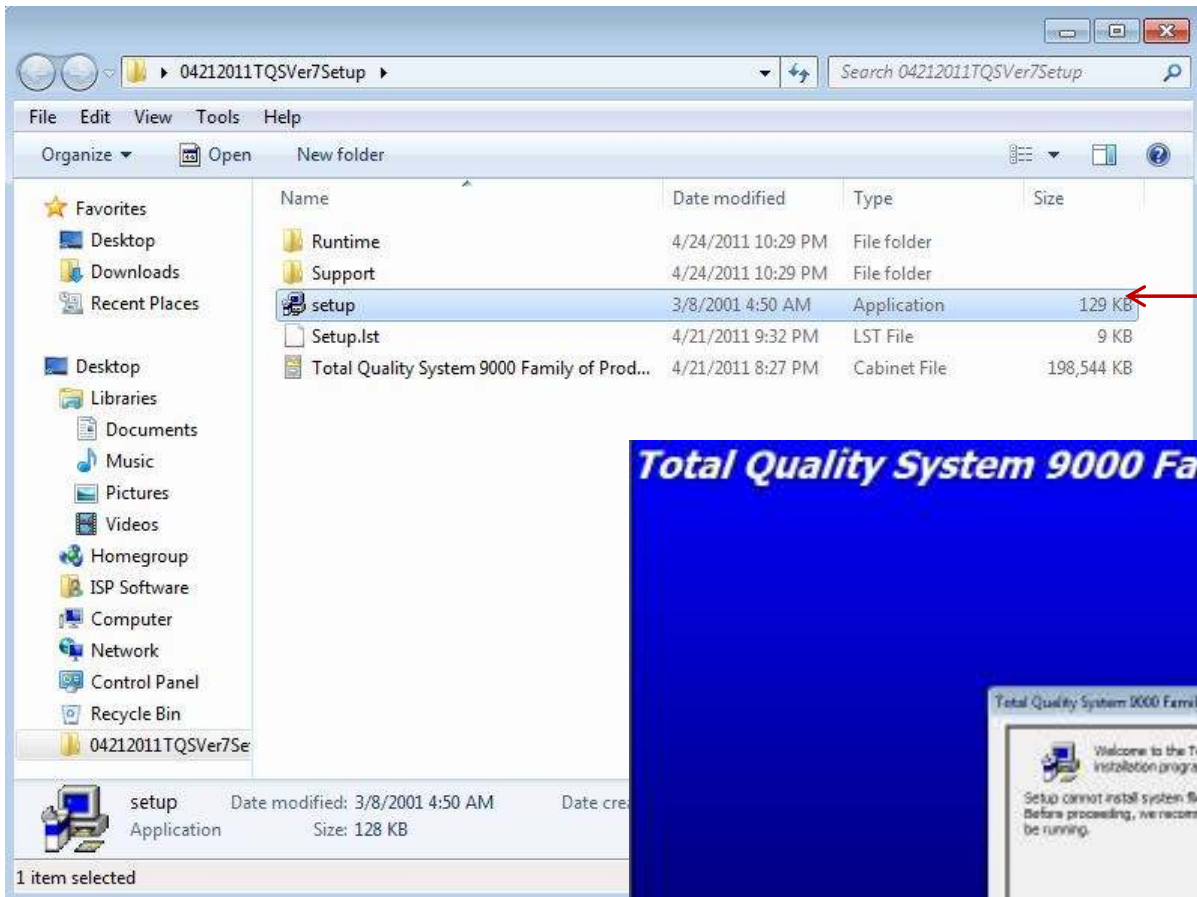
04212011TQSVer7Setup

Search 04212011TQSVer7Setup

File Edit View Tools Help

Organize Open New folder

Favorites
Desktop
Downloads
Recent Places

Desktop
Libraries
Documents
Music
Pictures
Videos
Homegroup
ISP Software
Computer
Network
Control Panel
Recycle Bin
04212011TQSVer7Se

| Name | Date modified | Type | Size |
|---|---|---|---|
| Runtime | 4/24/2011 10:29 PM | File folder | |
| Support | 4/24/2011 10:29 PM | File folder | |
| setup | 3/8/2001 4:50 AM | Application | 129 KB |
| Setup.lst | 4/21/2011 9:32 PM | LST File | 9 KB |
| Total Quality System 9000 Family of Prod... | 4/21/2011 8:27 PM | Cabinet File | 198,544 KB |

setup Date modified: 3/8/2001 4:50 AM Date cre
Application Size: 128 KB

1 item selected

Total Quality System 9000 Fa

Total Quality System 9000 Famil

Welcome to the T installation progra

Setup cannot install system fi Before proceeding, we recom be running.